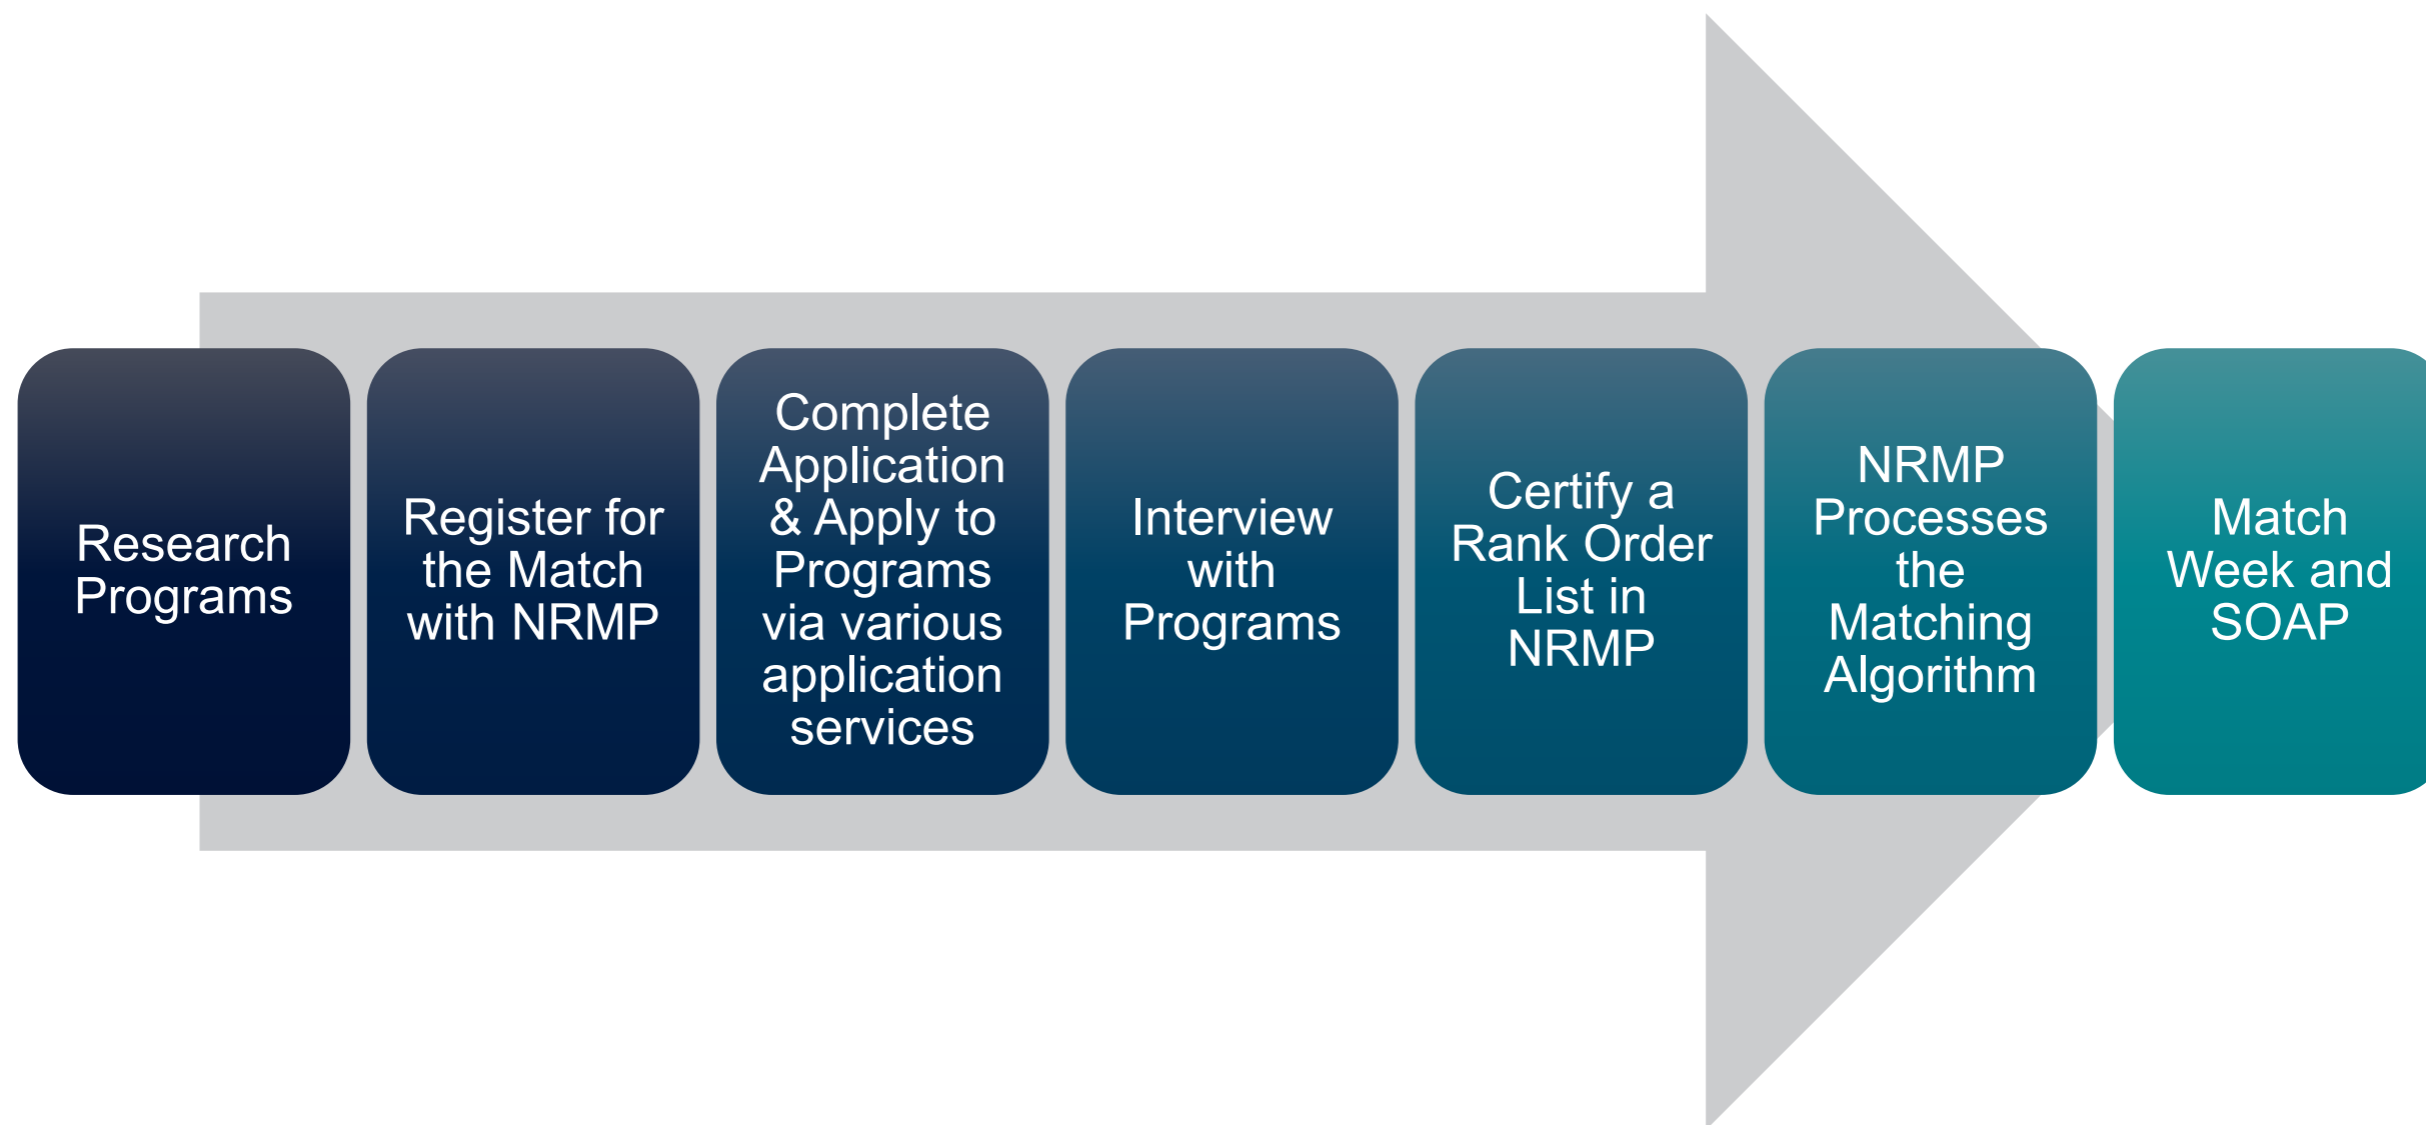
Research Programs

Register for the Match with NRMP

Complete Application & Apply to Programs via various application services

Interview with Programs

Certify a Rank Order List in NRMP

NRMP Processes the Matching Algorithm

Match Week and SOAP